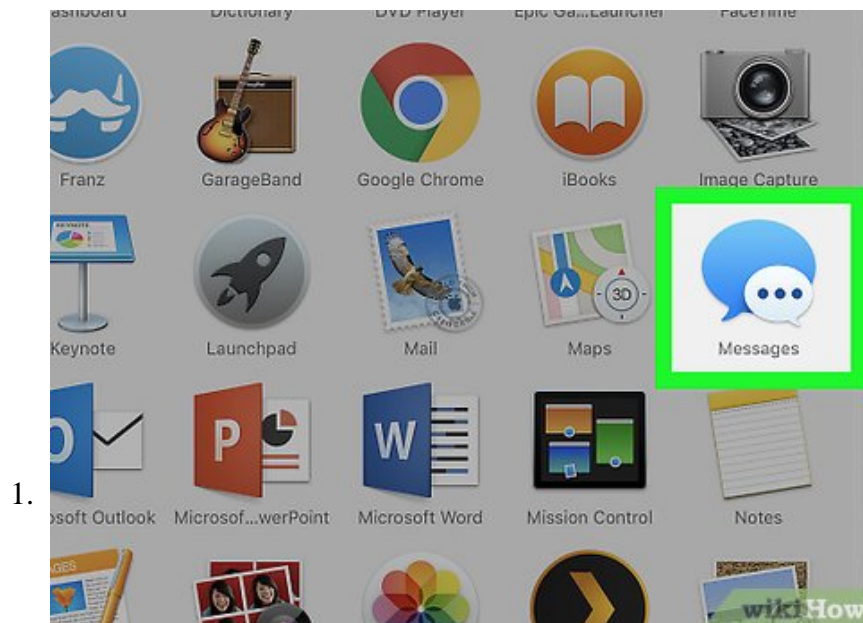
ashboard Dictionary DVD Player Epic Ga...Launcher FaceTime

Franz GarageBand Google Chrome iBooks Image Capture

Keynote Launchpad Mail Maps Messages

1. osoft Outlook Microsof...werPoint Microsoft Word Mission Control Notes

3D

wikiHow